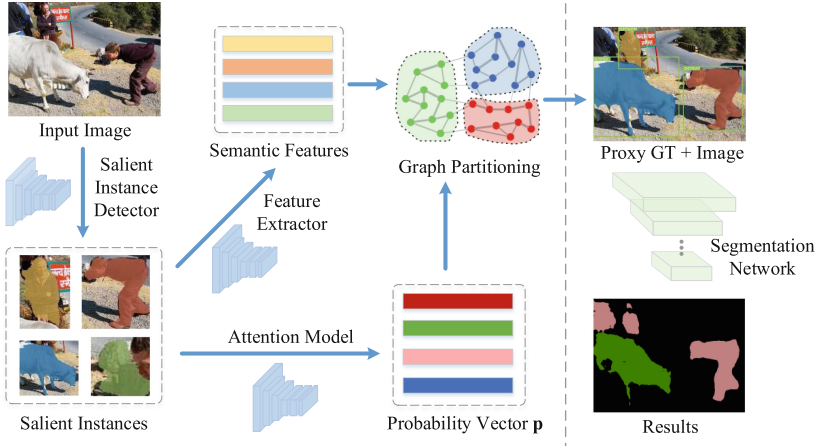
Input Image

Salient Instance Detector

Salient Instances

Semantic Features

Feature Extractor

Attention Model

Graph Partitioning

Probability Vector **p**

Proxy GT + Image

Segmentation Network

Results